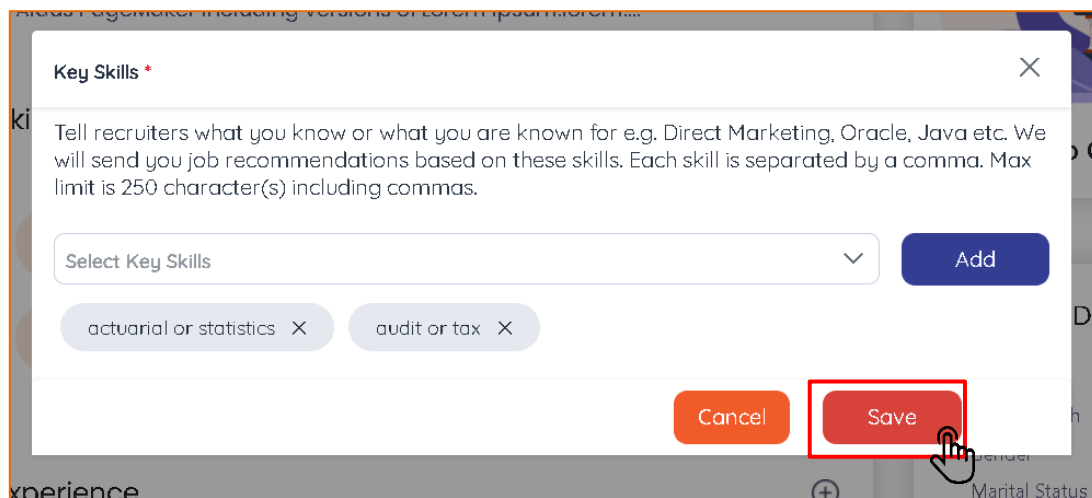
Aldus PageMaker including versions of Lorem Ipsum.lorem....

ki

Key Skills *

Tell recruiters what you know or what you are known for e.g. Direct Marketing, Oracle, Java etc. We will send you job recommendations based on these skills. Each skill is separated by a comma. Max limit is 250 character(s) including commas.

Select Key Skills

Add

actuarial or statistics ×

audit or tax ×

Cancel

Save

xperience

D

h

ender

Marital Status